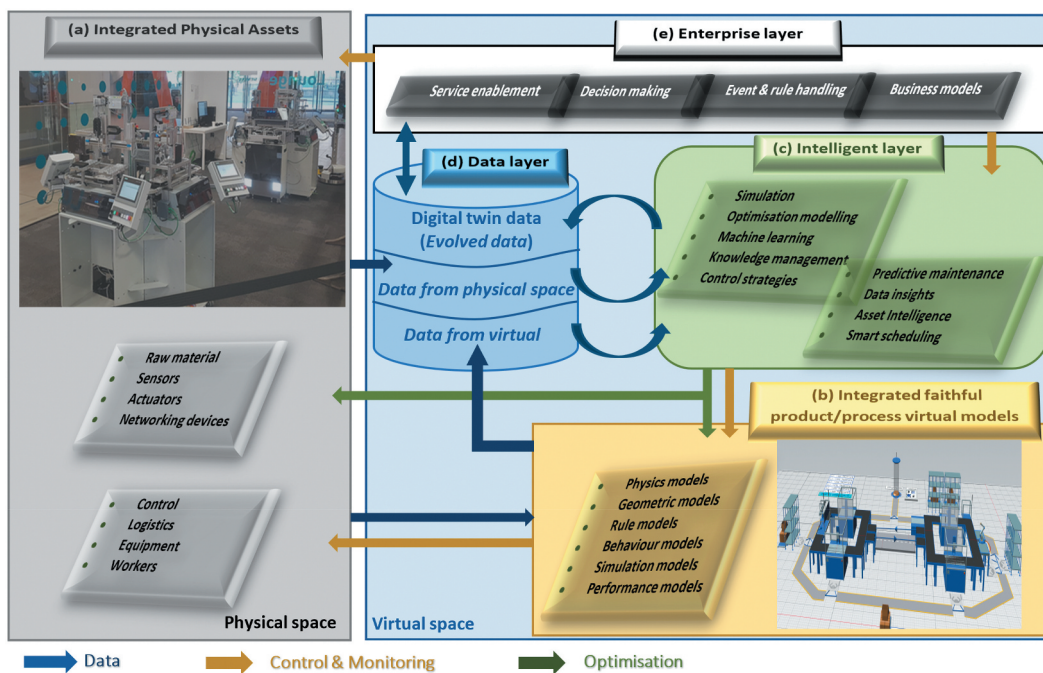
(a) Integrated Physical Assets

(e) Enterprise layer

Service enablement
Decision making
Event & rule handling
Business models

(d) Data layer

(c) Intelligent layer

Digital twin data (Evolved data)
Data from physical space
Data from virtual

Simulation
Optimisation modelling
Machine learning
Knowledge management
Control strategies

Predictive maintenance
Data insights
Asset Intelligence
Smart scheduling

Raw material
Sensors
Actuators
Networking devices

(b) Integrated faithful product/process virtual models

Control
Logistics
Equipment
Workers

Physics models
Geometric models
Rule models
Behaviour models
Simulation models
Performance models

Physical space

Virtual space

Data
Control & Monitoring
Optimisation